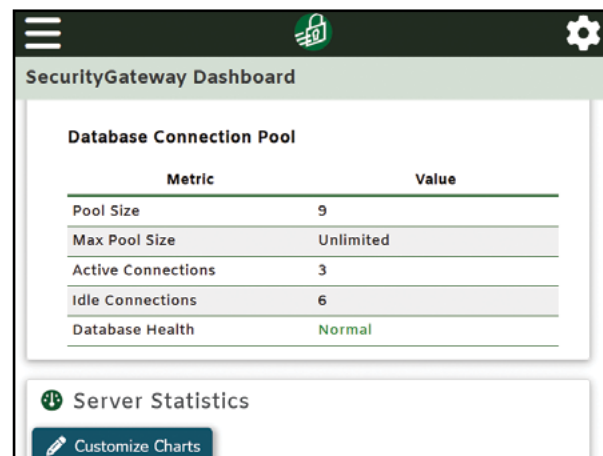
SecurityGateway Dashboard

Database Connection Pool

| Metric | Value |
|---|---|
| Pool Size | 9 |
| Max Pool Size | Unlimited |
| Active Connections | 3 |
| Idle Connections | 6 |
| Database Health | Normal |

Server Statistics

Customize Charts